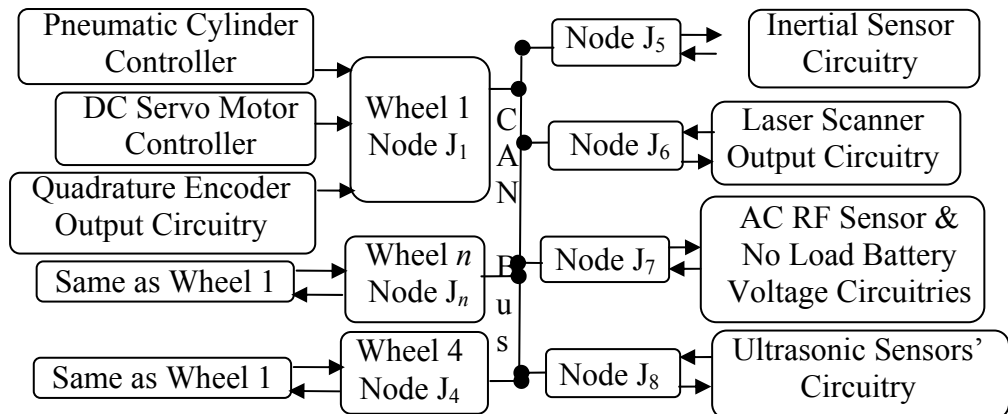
Pneumatic Cylinder Controller

DC Servo Motor Controller

Quadrature Encoder Output Circuitry

Wheel 1 Node $J_1$

Same as Wheel 1

Wheel $n$ Node $J_n$

Same as Wheel 1

Wheel 4 Node $J_4$

C A N B u s

Node $J_5$

Inertial Sensor Circuitry

Node $J_6$

Laser Scanner Output Circuitry

Node $J_7$

AC RF Sensor & No Load Battery Voltage Circuitries

Node $J_8$

Ultrasonic Sensors' Circuitry